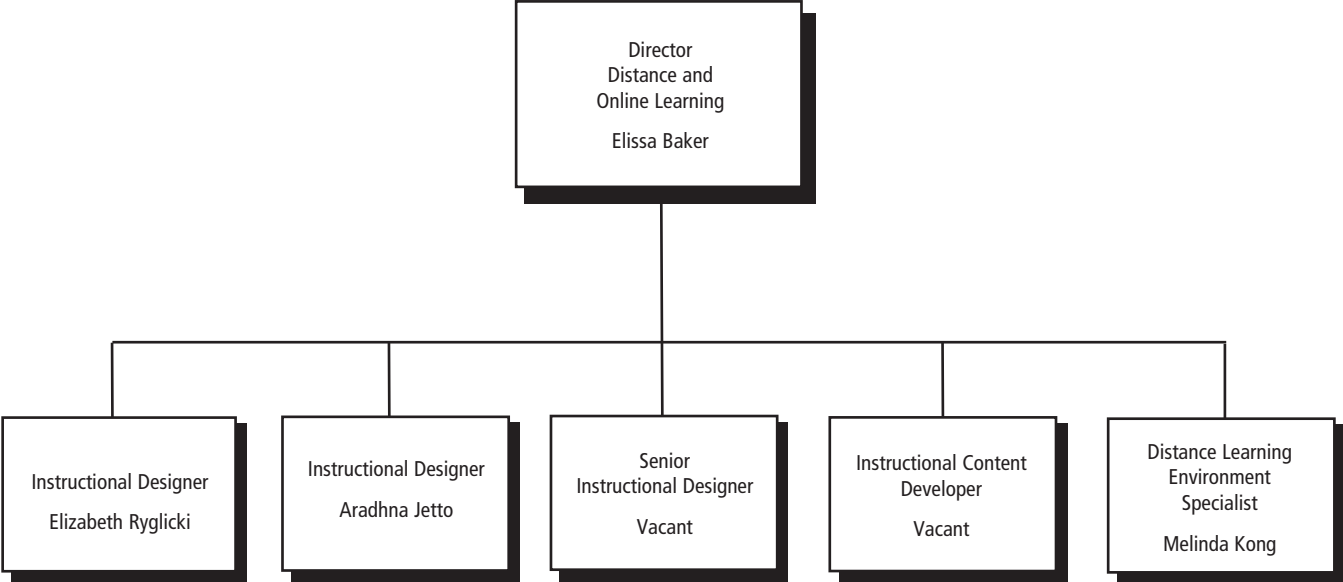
Director
Distance and
Online Learning
Elissa Baker

Instructional Designer
Elizabeth Ryglicki

Instructional Designer
Aradhna Jetto

Senior
Instructional Designer
Vacant

Instructional Content
Developer
Vacant

Distance Learning
Environment
Specialist
Melinda Kong